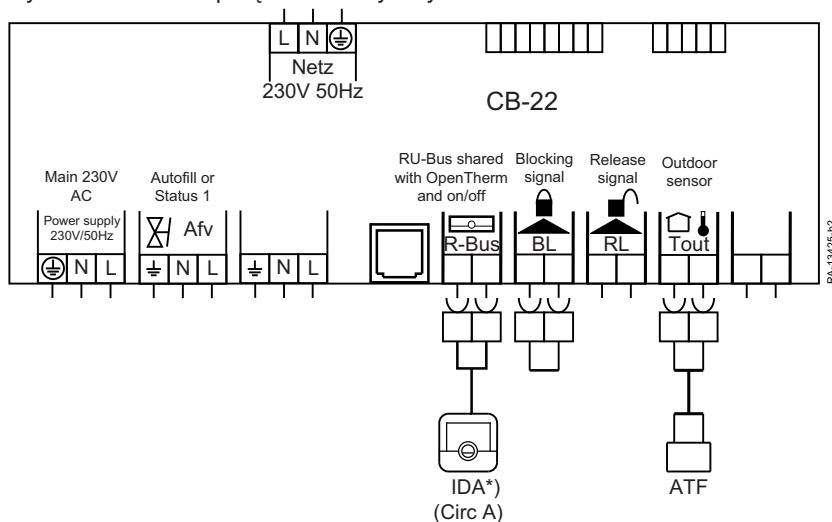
L N
Netz
230V 50Hz

CB-22

Main 230V AC
Power supply 230V/50Hz
N L

Autofill or Status 1
Afv
N L

N L

RU-Bus shared with OpenTherm and on/off
R-Bus

Blocking signal
BL

Release signal
RL

Outdoor sensor
Tout

IDA*)
(Circ A)

ATF

PA-13425-b2